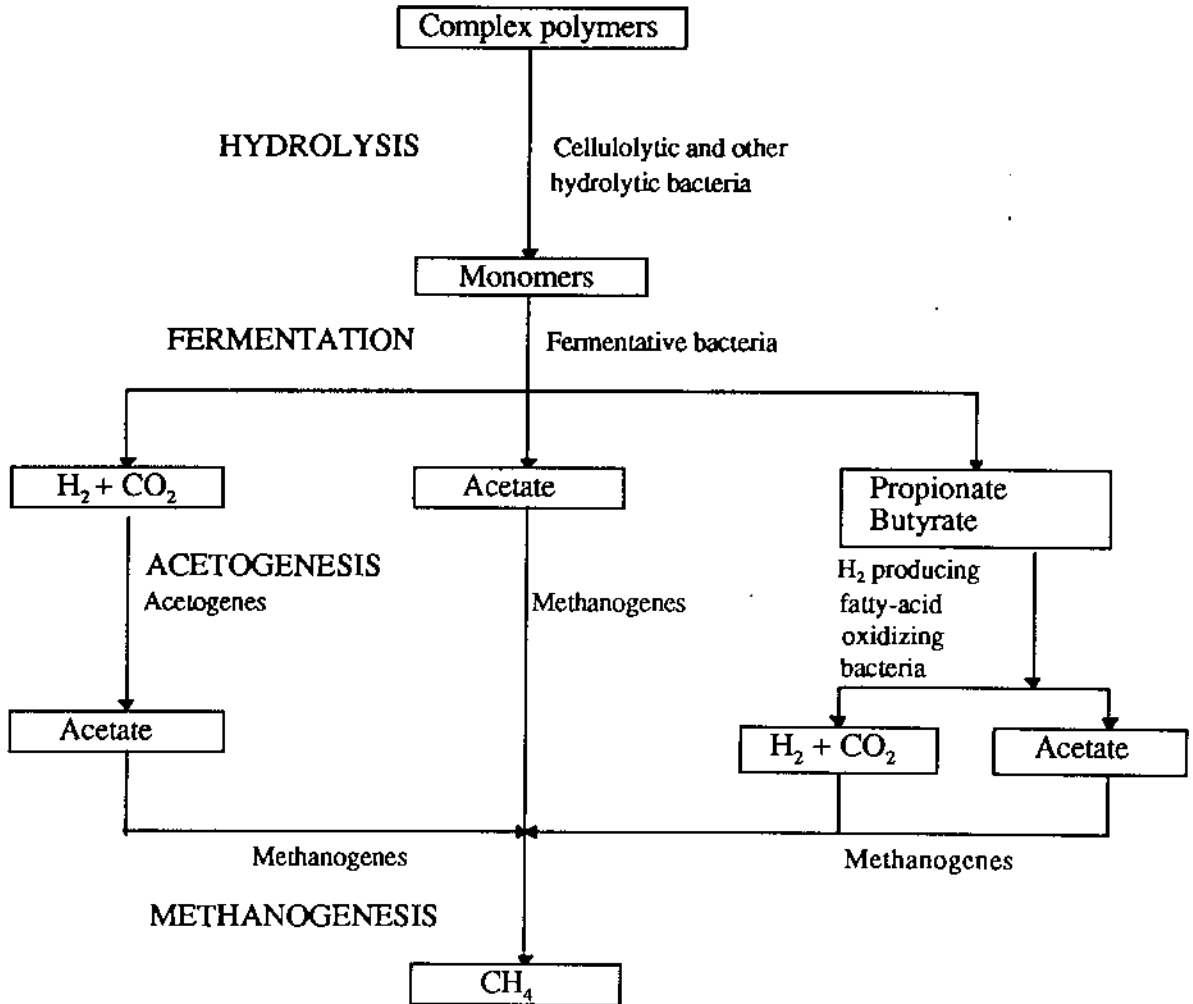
Complex polymers

HYDROLYSIS

Cellulolytic and other hydrolytic bacteria

Monomers

FERMENTATION

Fermentative bacteria

$H_2 + CO_2$

Acetate

Propionate
Butyrate

ACETOGENESIS
Acetogenes

Methanogenes

$H_2$ producing fatty-acid oxidizing bacteria

Acetate

$H_2 + CO_2$

Acetate

Methanogenes

Methanogenes

METHANOGENESIS

$CH_4$